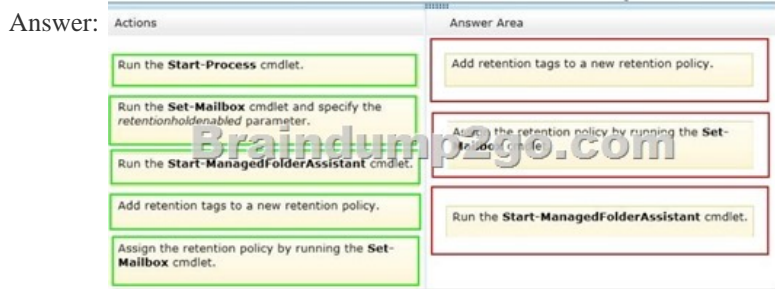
Answer:

Actions

Run the **Start-Process** cmdlet.

Run the **Set-Mailbox** cmdlet and specify the *retentionholdenabled* parameter.

Run the **Start-ManagedFolderAssistant** cmdlet.

Add retention tags to a new retention policy.

Assign the retention policy by running the **Set-Mailbox** cmdlet.

Answer Area

Add retention tags to a new retention policy.

A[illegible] the retention policy by running the **Set-Ma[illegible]** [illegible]

Run the **Start-ManagedFolderAssistant** cmdlet.

Braindump2go.com